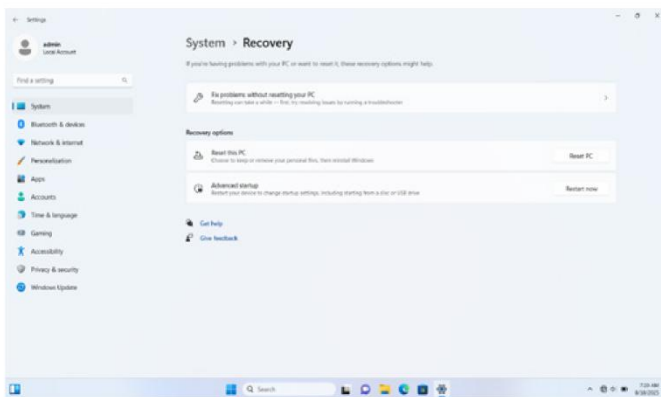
Settings

admin
Local Account

Find a setting

System
Bluetooth & devices
Network & internet
Personalization
Apps
Accounts
Time & language
Gaming
Accessibility
Privacy & security
Windows Update

System > Recovery

If you're having problems with your PC or want to reset it, these recovery options might help.

Fix problems without resetting your PC
Resetting can take a while — first, try resolving issues by running a troubleshooter

Recovery options

Reset this PC
Choose to keep or remove your personal files, then reinstall Windows
Reset PC

Advanced startup
Restart your device to change startup settings, including starting from a disc or USB drive
Restart now

Get help
Give feedback

Search

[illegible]